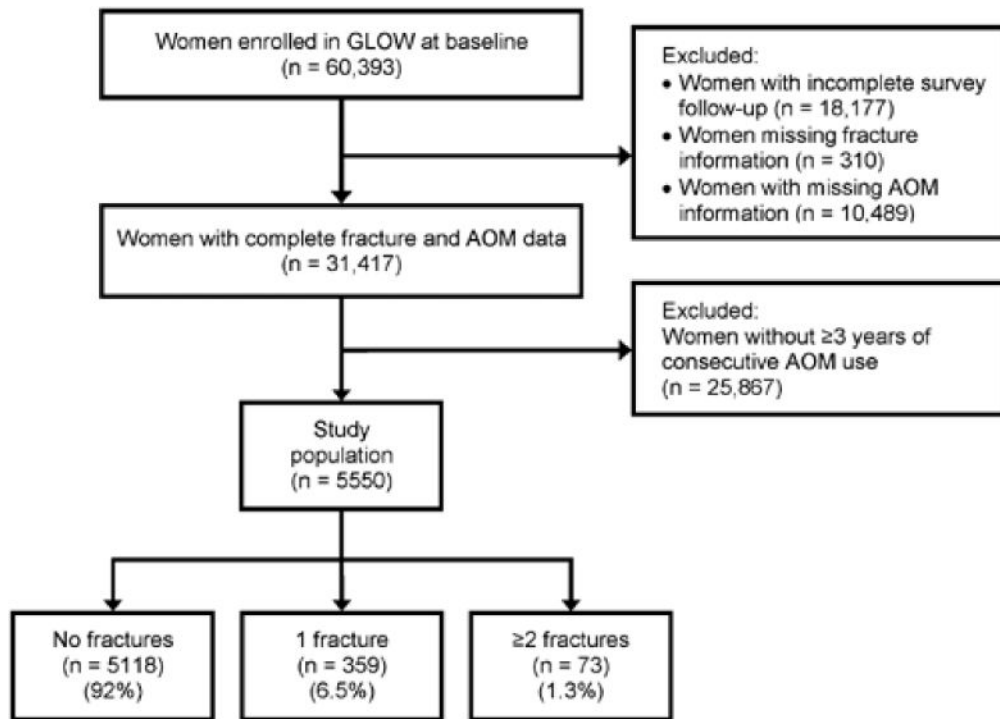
Women enrolled in GLOW at baseline
(n = 60,393)

Excluded:
• Women with incomplete survey follow-up (n = 18,177)
• Women missing fracture information (n = 310)
• Women with missing AOM information (n = 10,489)

Women with complete fracture and AOM data
(n = 31,417)

Excluded:
Women without ≥3 years of consecutive AOM use
(n = 25,867)

Study population
(n = 5550)

No fractures
(n = 5118)
(92%)

1 fracture
(n = 359)
(6.5%)

≥2 fractures
(n = 73)
(1.3%)